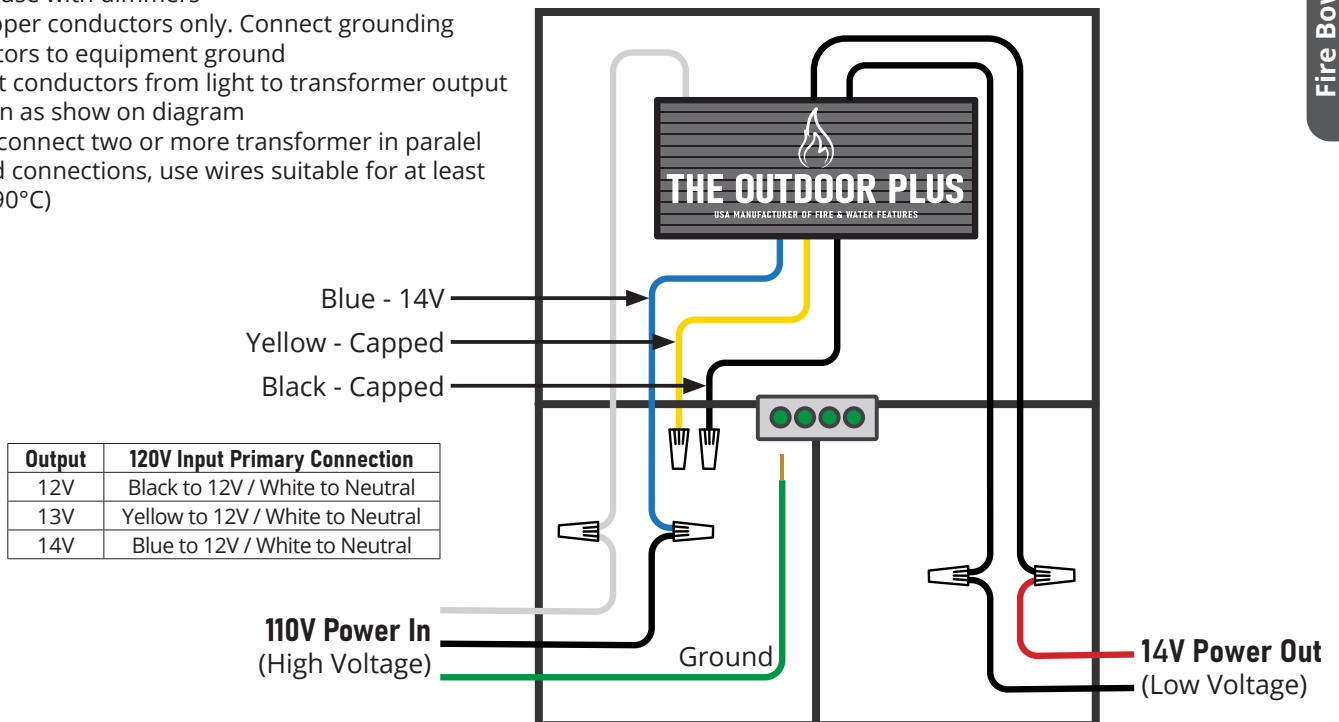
use with dimmers
pper conductors only. Connect grounding
tors to equipment ground
t conductors from light to transformer output
n as show on diagram
connect two or more transformer in paralel
d connections, use wires suitable for at least
90°C)

THE OUTDOOR PLUS
USA MANUFACTURER OF FIRE & WATER FEATURES

Blue - 14V
Yellow - Capped
Black - Capped

| Output | 120V Input Primary Connection |
|---|---|
| 12V | Black to 12V / White to Neutral |
| 13V | Yellow to 12V / White to Neutral |
| 14V | Blue to 12V / White to Neutral |

110V Power In
(High Voltage)

Ground

14V Power Out
(Low Voltage)

Fire Bo